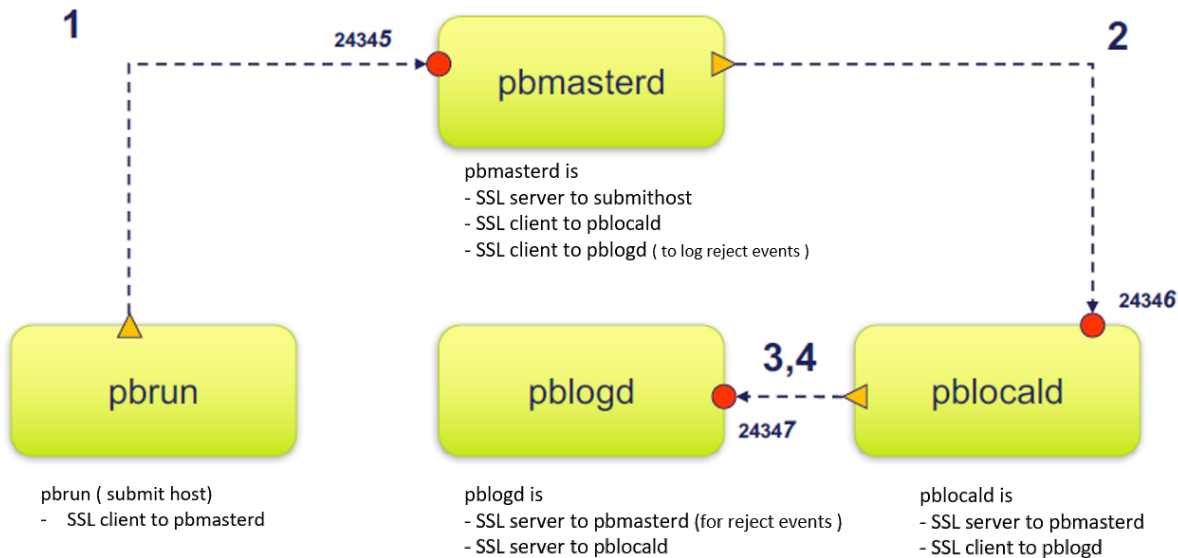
1

24345

pbmasterd

2

pbmasterd is
- SSL server to submithost
- SSL client to pblocald
- SSL client to pblogd ( to log reject events )

24346

pbrun

pblogd

3,4

pblocald

24347

pbrun ( submit host)
- SSL client to pbmasterd

pblogd is
- SSL server to pbmasterd (for reject events )
- SSL server to pblocald

pblocald is
- SSL server to pbmasterd
- SSL client to pblogd